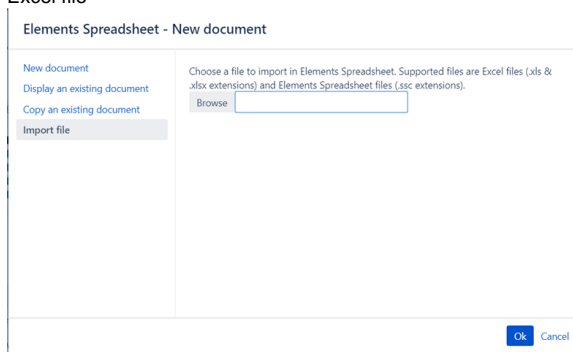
Excel file

Elements Spreadsheet - New document

New document
Display an existing document
Copy an existing document
Import file

Choose a file to import in Elements Spreadsheet. Supported files are Excel files (.xls & .xlsx extensions) and Elements Spreadsheet files (.ssc extensions).

Browse

Ok Cancel